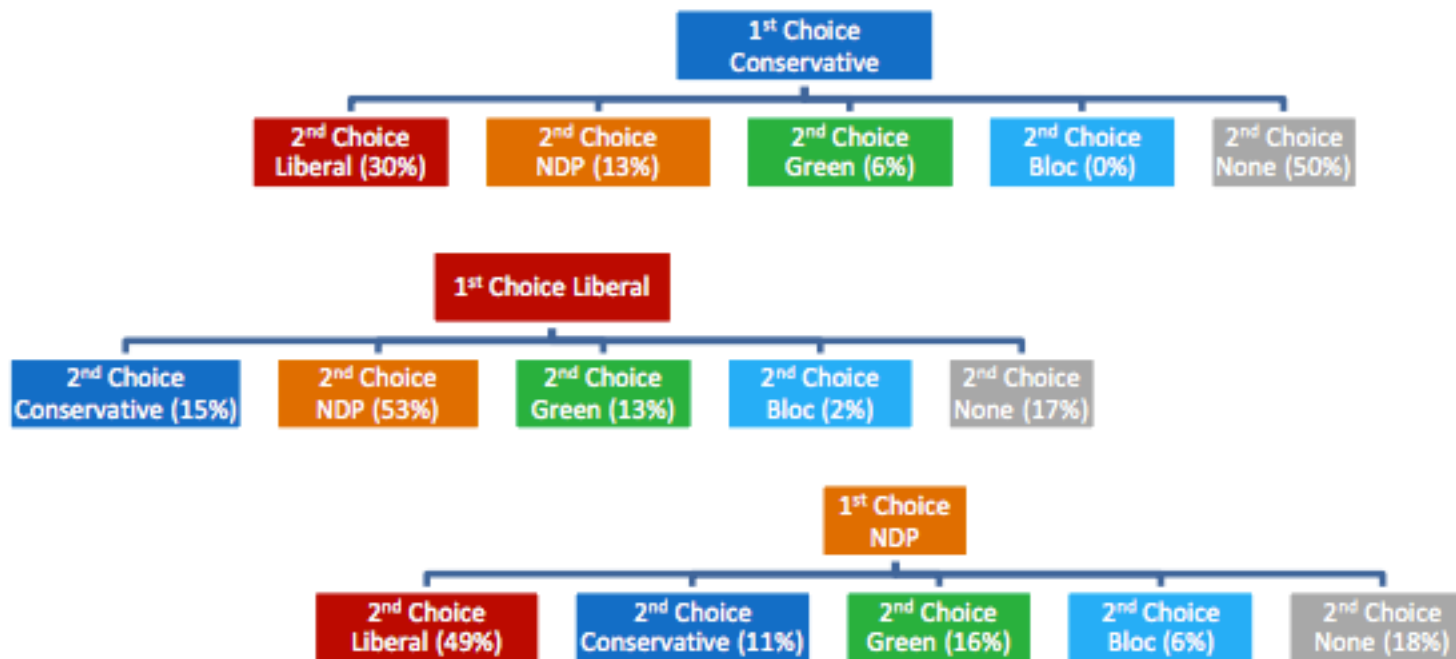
1$^{st}$ Choice Conservative

2$^{nd}$ Choice Liberal (30%)

2$^{nd}$ Choice NDP (13%)

2$^{nd}$ Choice Green (6%)

2$^{nd}$ Choice Bloc (0%)

2$^{nd}$ Choice None (50%)

1$^{st}$ Choice Liberal

2$^{nd}$ Choice Conservative (15%)

2$^{nd}$ Choice NDP (53%)

2$^{nd}$ Choice Green (13%)

2$^{nd}$ Choice Bloc (2%)

2$^{nd}$ Choice None (17%)

1$^{st}$ Choice NDP

2$^{nd}$ Choice Liberal (49%)

2$^{nd}$ Choice Conservative (11%)

2$^{nd}$ Choice Green (16%)

2$^{nd}$ Choice Bloc (6%)

2$^{nd}$ Choice None (18%)